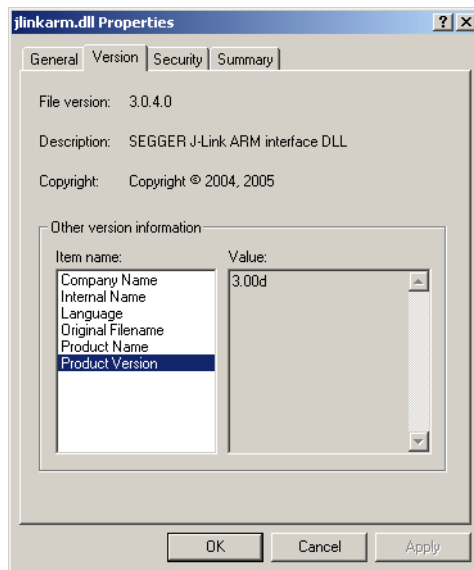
jlinkarm.dll Properties

?

X

General

Version

Security

Summary

File version: 3.0.4.0

Description: SEGGER J-Link ARM interface DLL

Copyright: Copyright © 2004, 2005

Other version information

Item name:

Company Name
Internal Name
Language
Original Filename
Product Name
Product Version

Value:

3.00d

OK

Cancel

Apply